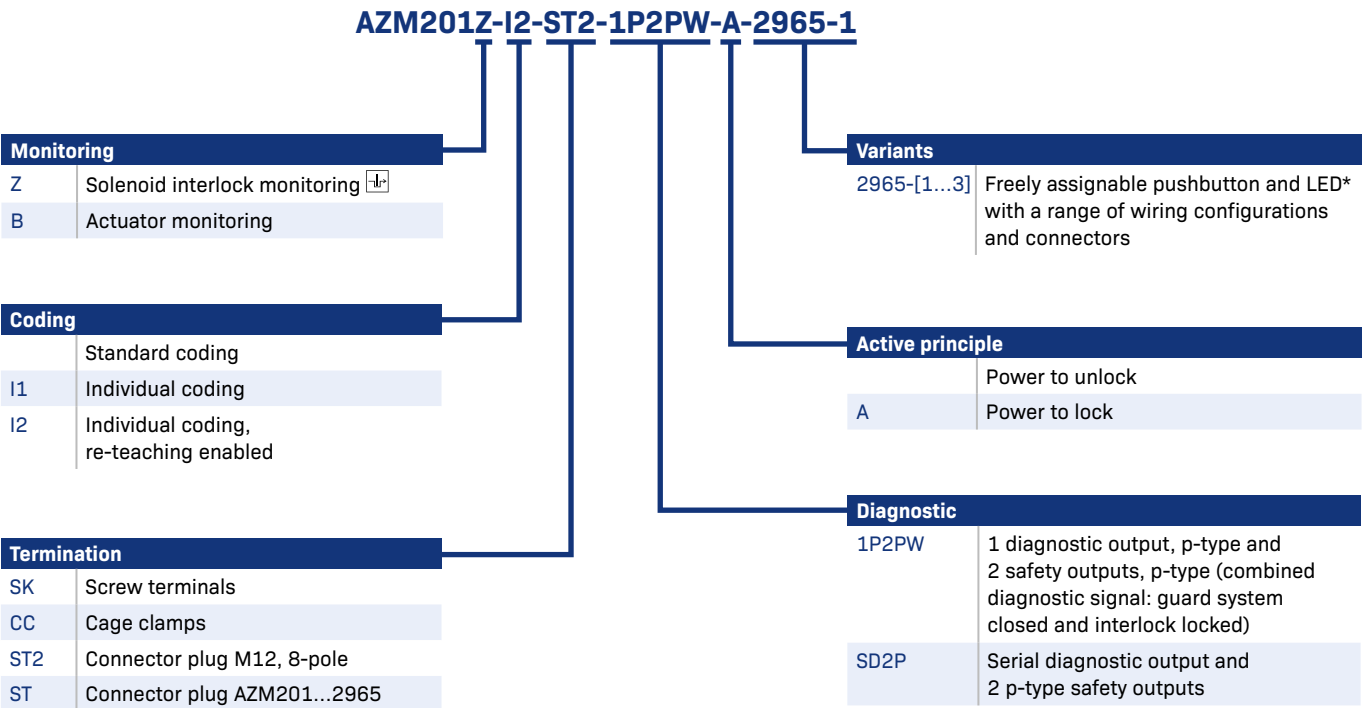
AZM201Z-I2-ST2-1P2PW-A-2965-1

**Monitoring**

| | |
|---|---|
| Z | Solenoid interlock monitoring |
| B | Actuator monitoring |

**Coding**

| | |
|---|---|
| | Standard coding |
| I1 | Individual coding |
| I2 | Individual coding, re-teaching enabled |

**Termination**

| | |
|---|---|
| SK | Screw terminals |
| CC | Cage clamps |
| ST2 | Connector plug M12, 8-pole |
| ST | Connector plug AZM201...2965 |

**Variants**

| | |
|---|---|
| 2965-[1...3] | Freely assignable pushbutton and LED* with a range of wiring configurations and connectors |

**Active principle**

| | |
|---|---|
| | Power to unlock |
| A | Power to lock |

**Diagnostic**

| | |
|---|---|
| 1P2PW | 1 diagnostic output, p-type and 2 safety outputs, p-type (combined diagnostic signal: guard system closed and interlock locked) |
| SD2P | Serial diagnostic output and 2 p-type safety outputs |